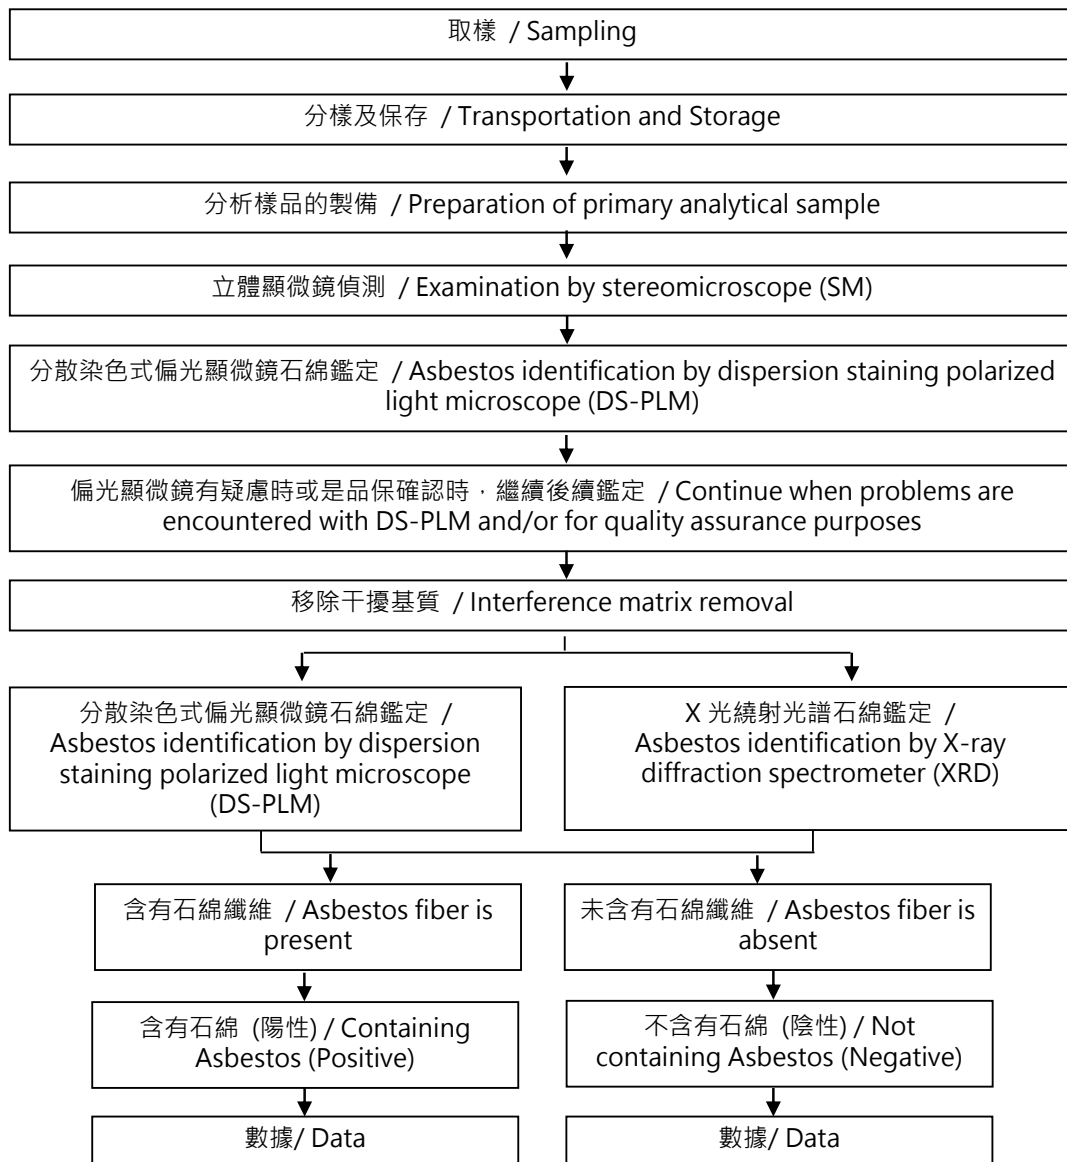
取樣 / Sampling

分樣及保存 / Transportation and Storage

分析樣品的製備 / Preparation of primary analytical sample

立體顯微鏡偵測 / Examination by stereomicroscope (SM)

分散染色式偏光顯微鏡石綿鑑定 / Asbestos identification by dispersion staining polarized light microscope (DS-PLM)

偏光顯微鏡有疑慮時或是品保確認時，繼續後續鑑定 / Continue when problems are encountered with DS-PLM and/or for quality assurance purposes

移除干擾基質 / Interference matrix removal

分散染色式偏光顯微鏡石綿鑑定 / Asbestos identification by dispersion staining polarized light microscope (DS-PLM)

X 光繞射光譜石綿鑑定 / Asbestos identification by X-ray diffraction spectrometer (XRD)

含有石綿纖維 / Asbestos fiber is present

未含有石綿纖維 / Asbestos fiber is absent

含有石綿 (陽性) / Containing Asbestos (Positive)

不含有石綿 (陰性) / Not containing Asbestos (Negative)

數據/ Data

數據/ Data